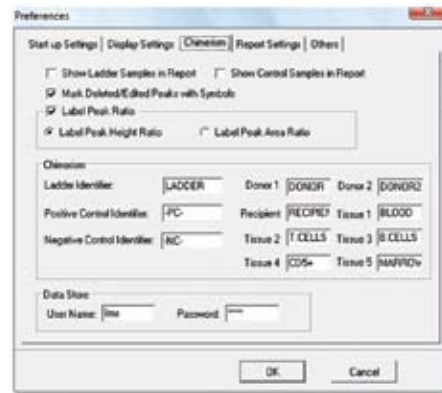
Preferences

Start up Settings | Display Settings | Chimerism | Report Settings | Others

Show Ladder Samples in Report
Show Control Samples in Report
Mark Deleted/Edited Peaks with Symbols
Label Peak Ratio
Label Peak Height Ratio
Label Peak Area Ratio

Chimerism
Ladder Identifier: LADDER
Positive Control Identifier: -PC-
Negative Control Identifier: -NC-
Donor 1 DONOR
Donor 2 DONOR2
Recipient RECIPIE
Tissue 1 BLOOD
Tissue 2 T CELLS
Tissue 3 B CELLS
Tissue 4 CD5+
Tissue 5 MARROW

Data Store
User Name: line
Password: ****

OK
Cancel